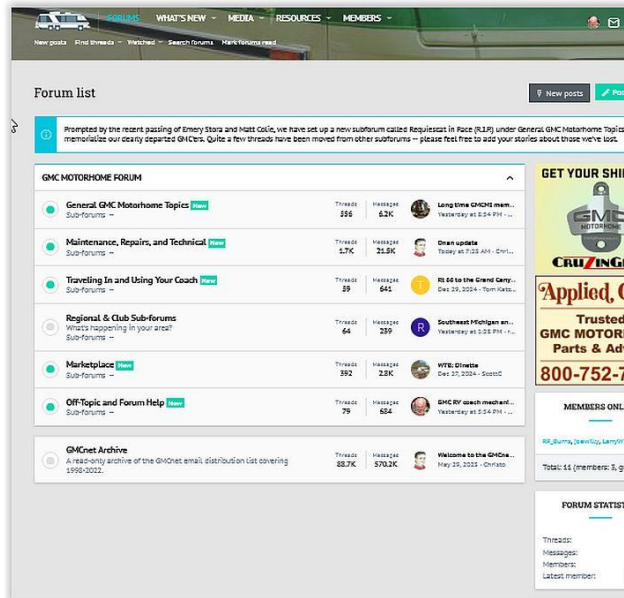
FORUMS WHAT'S NEW MEDIA RESOURCES MEMBERS

New posts Find threads Watched Search forums Mark forums read

Forum list

New posts Pos

Prompted by the recent passing of Emery Stora and Matt Colie, we have set up a new subforum called Requiescat in Pace (R.I.P) under General GMC Motorhome Topics memorialize our dearly departed GMCers. Quite a few threads have been moved from other subforums -- please feel free to add your stories about those we've lost.

GMC MOTORHOME FORUM

| Forum | Threads | Messages | Latest |
|---|---|---|---|
| General GMC Motorhome Topics New<br>Sub-forums | 556 | 6.2K | Long time GMCMI mem...<br>Yesterday at 8:54 PM · ... |
| Maintenance, Repairs, and Technical New<br>Sub-forums | 1.7K | 21.5K | Onan update<br>Today at 7:23 AM · Chri... |
| Traveling In and Using Your Coach New<br>Sub-forums | 39 | 641 | RI 66 to the Grand Cany...<br>Dec 29, 2024 · Tom Kats... |
| Regional & Club Sub-forums<br>What's happening in your area?<br>Sub-forums | 64 | 239 | Southeast Michigan an...<br>Yesterday at 1:28 PM · r... |
| Marketplace New<br>Sub-forums | 392 | 2.8K | WTB: Dinette<br>Dec 27, 2024 · ScottC |
| Off-Topic and Forum Help New<br>Sub-forums | 79 | 684 | GMC RV coach mechani...<br>Yesterday at 5:54 PM · ... |

| Forum | Threads | Messages | Latest |
|---|---|---|---|
| GMCnet Archive<br>A read-only archive of the GMCnet email distribution list covering 1998-2022. | 88.7K | 570.2K | Welcome to the GMCne...<br>May 29, 2023 · Christo |

GET YOUR SHI

GMC MOTORHOME

CRUZING

Applied, C

Trusted
GMC MOTOR
Parts & Ad
800-752-7

MEMBERS ONL

RR_Burns, jewilly, LarryW

Total: 11 (members: 3, g

FORUM STATIST

Threads:
Messages:
Members:
Latest member: